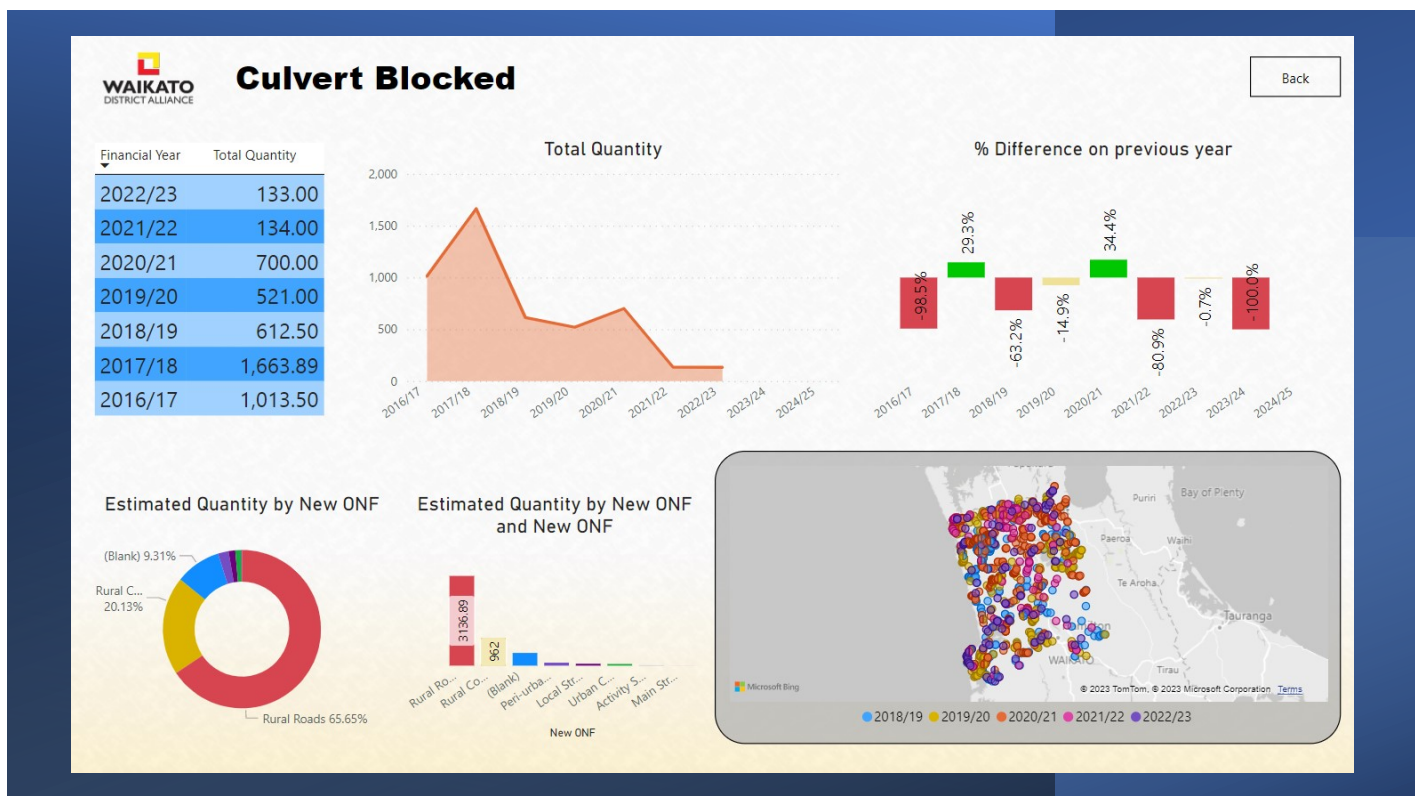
WAIKATO DISTRICT ALLIANCE

Culvert Blocked

Back

| Financial Year | Total Quantity |
|---|---|
| 2022/23 | 133.00 |
| 2021/22 | 134.00 |
| 2020/21 | 700.00 |
| 2019/20 | 521.00 |
| 2018/19 | 612.50 |
| 2017/18 | 1,663.89 |
| 2016/17 | 1,013.50 |

Total Quantity

2,000
1,500
1,000
500
0

2016/17 2017/18 2018/19 2019/20 2020/21 2021/22 2022/23 2023/24 2024/25

% Difference on previous year

-98.5% 29.3% -63.2% -14.9% 34.4% -80.9% -0.7% -100.0%

2016/17 2017/18 2018/19 2019/20 2020/21 2021/22 2022/23 2023/24 2024/25

Estimated Quantity by New ONF

(Blank) 9.31%
Rural C... 20.13%
Rural Roads 65.65%

Estimated Quantity by New ONF and New ONF

3136.89
962

Rural Ro... Rural Co... (Blank) Peri-urba... Local Str... Urban C... Activity S... Main Str...

New ONF

Puriri
Bay of Plenty
Paeroa
Waihi
Te Aroha
Tauranga
WAIKATO
Tirau

Microsoft Bing
© 2023 TomTom, © 2023 Microsoft Corporation Terms

2018/19 2019/20 2020/21 2021/22 2022/23